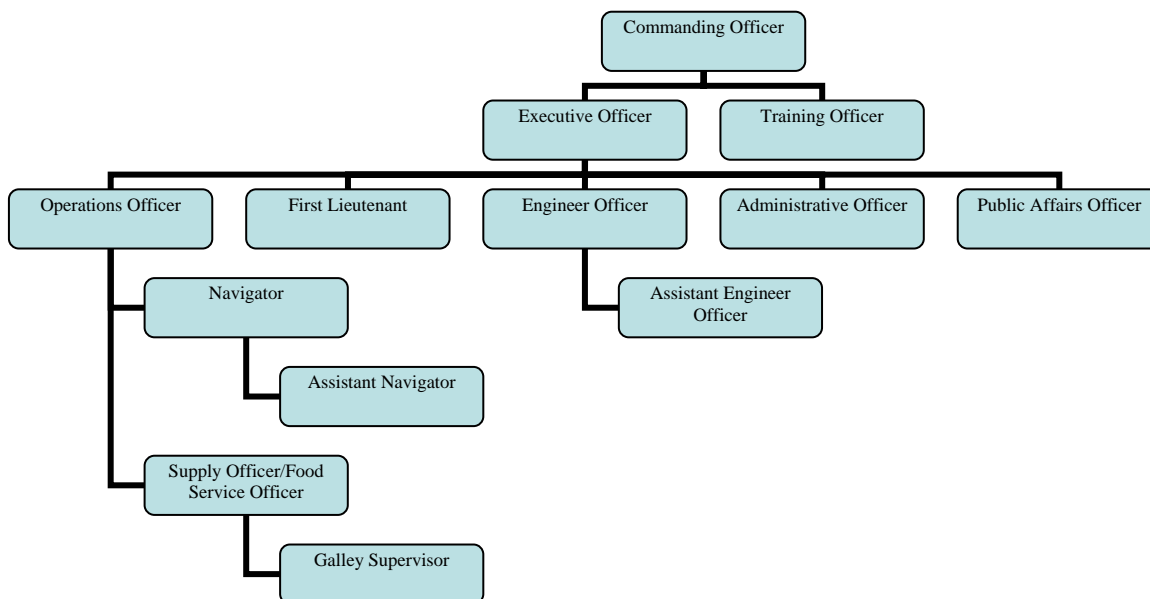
Commanding Officer

Executive Officer

Training Officer

Operations Officer

First Lieutenant

Engineer Officer

Administrative Officer

Public Affairs Officer

Navigator

Assistant Engineer Officer

Assistant Navigator

Supply Officer/Food Service Officer

Galley Supervisor